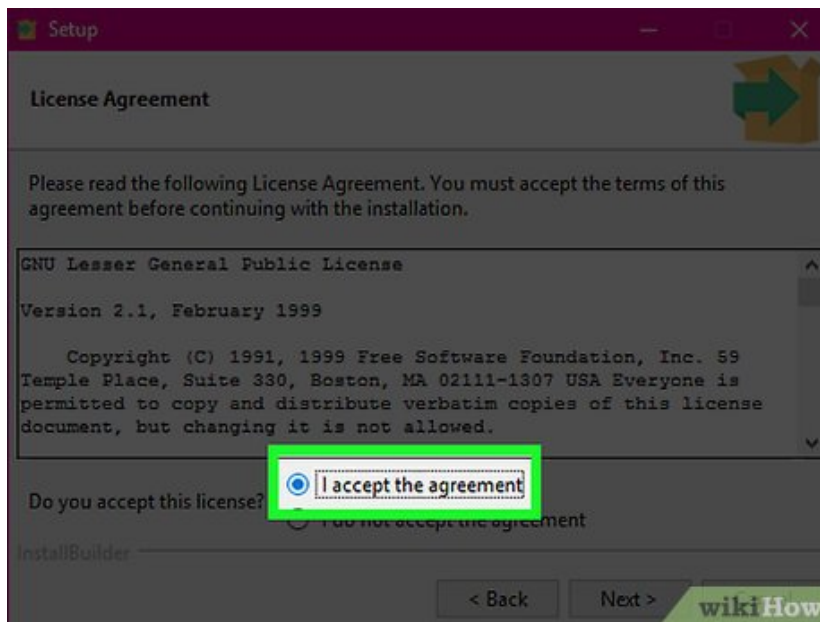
Setup

License Agreement

Please read the following License Agreement. You must accept the terms of this agreement before continuing with the installation.

GNU Lesser General Public License

Version 2.1, February 1999

Copyright (C) 1991, 1999 Free Software Foundation, Inc. 59 Temple Place, Suite 330, Boston, MA 02111-1307 USA Everyone is permitted to copy and distribute verbatim copies of this license document, but changing it is not allowed.

Do you accept this license?

I accept the agreement

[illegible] ement

InstallBuilder

< Back

Next >

wikiHow